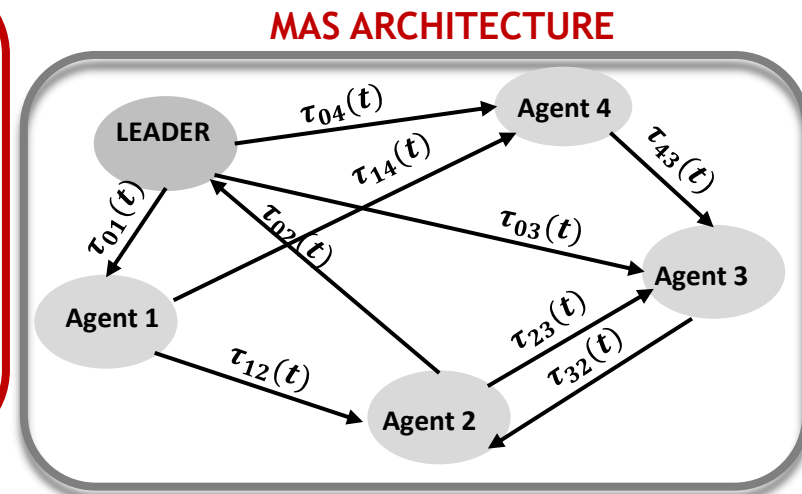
MAS ARCHITECTURE

LEADER

Agent 4

Agent 3

Agent 1

Agent 2

$\tau_{04}(t)$

$\tau_{14}(t)$

$\tau_{43}(t)$

$\tau_{01}(t)$

$\tau_{02}(t)$

$\tau_{03}(t)$

$\tau_{23}(t)$

$\tau_{32}(t)$

$\tau_{12}(t)$